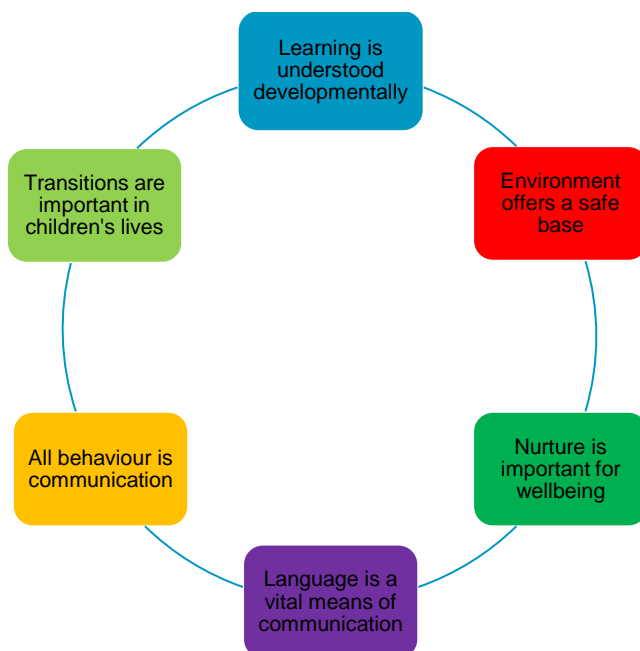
Learning is understood developmentally

Environment offers a safe base

Nurture is important for wellbeing

Language is a vital means of communication

All behaviour is communication

Transitions are important in children's lives